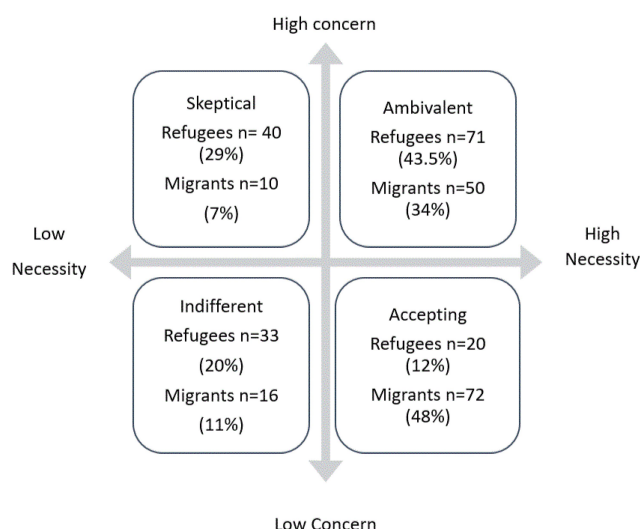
High concern

Skeptical
Refugees n= 40
(29%)
Migrants n=10
(7%)

Ambivalent
Refugees n=71
(43.5%)
Migrants n=50
(34%)

Low
Necessity

High
Necessity

Indifferent
Refugees n=33
(20%)
Migrants n=16
(11%)

Accepting
Refugees n=20
(12%)
Migrants n=72
(48%)

Low Concern